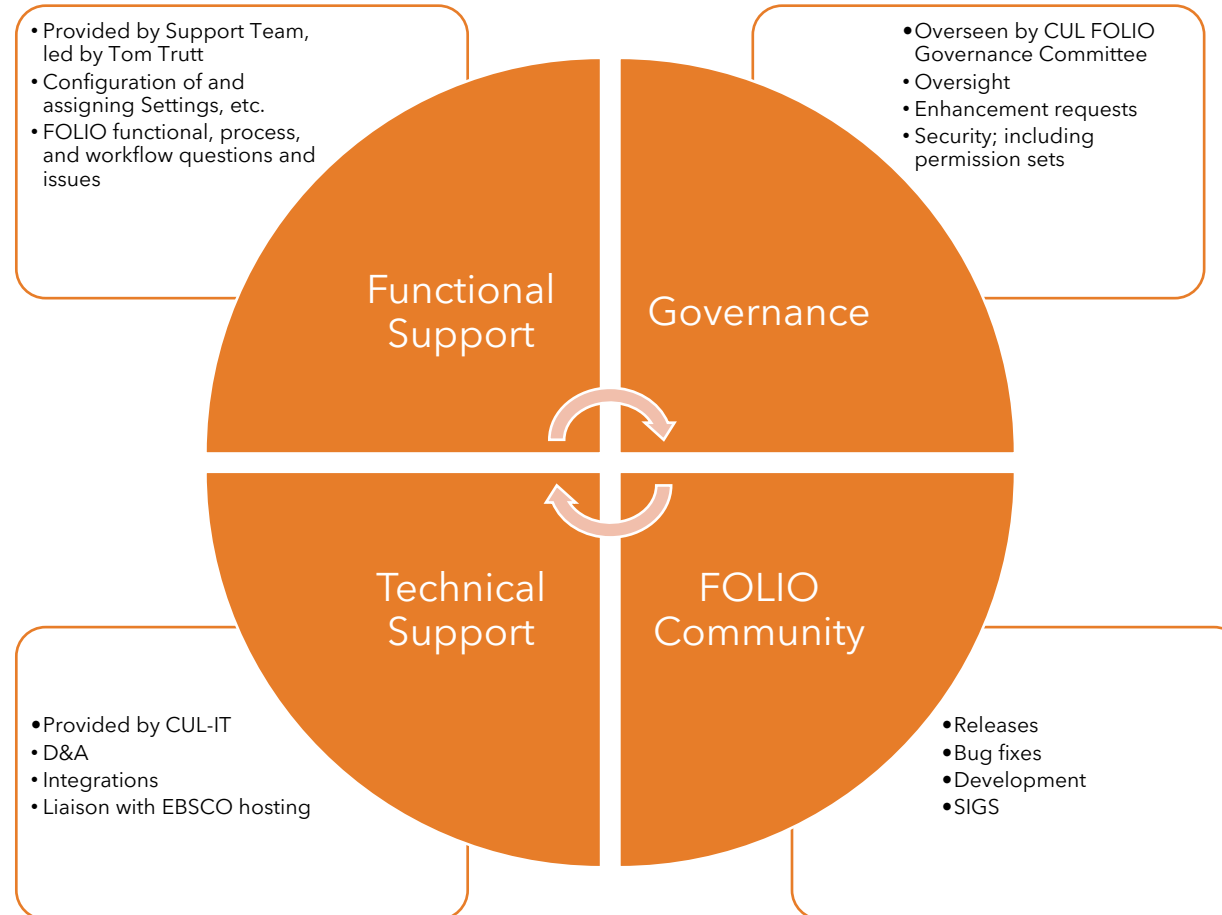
• Provided by Support Team, led by Tom Trutt
• Configuration of and assigning Settings, etc.
• FOLIO functional, process, and workflow questions and issues

• Overseen by CUL FOLIO Governance Committee
• Oversight
• Enhancement requests
• Security; including permission sets

Functional Support

Governance

Technical Support

FOLIO Community

• Provided by CUL-IT
• D&A
• Integrations
• Liaison with EBSCO hosting

• Releases
• Bug fixes
• Development
• SIGS